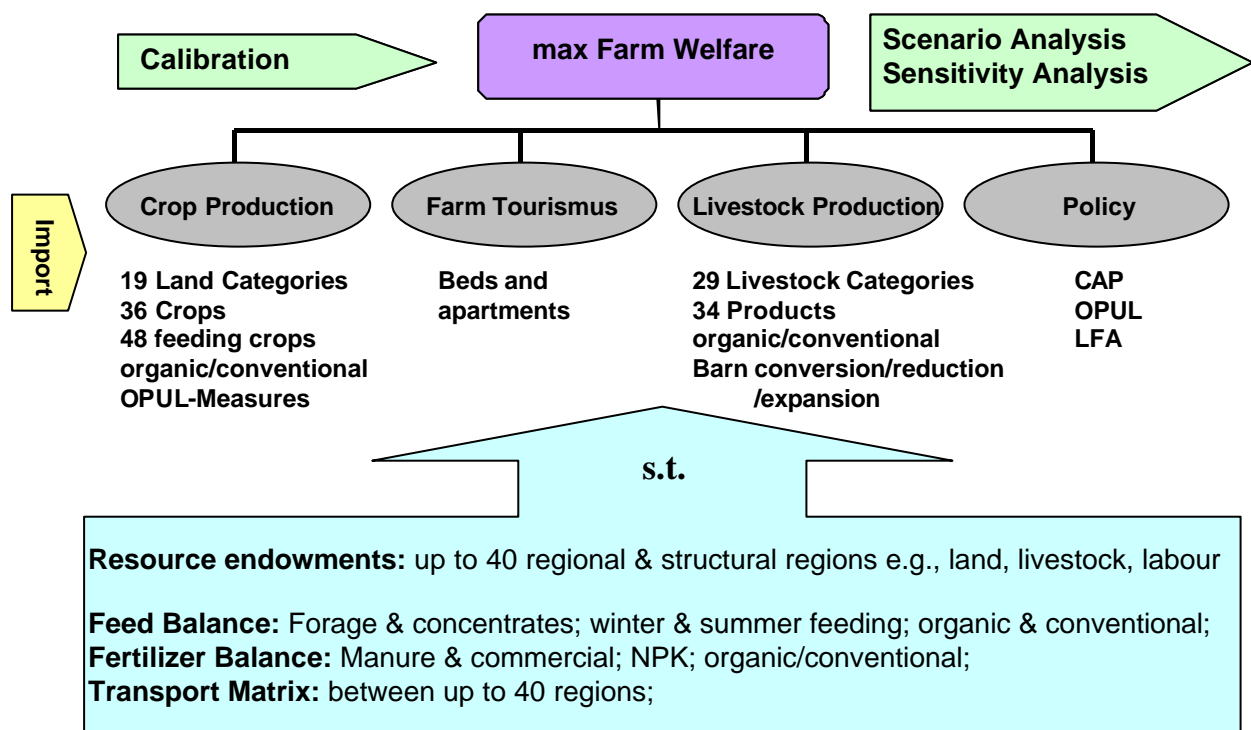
Calibration

max Farm Welfare

Scenario Analysis
Sensitivity Analysis

Import

Crop Production

Farm Tourismus

Livestock Production

Policy

19 Land Categories
36 Crops
48 feeding crops
organic/conventional
OPUL-Measures

Beds and apartments

29 Livestock Categories
34 Products
organic/conventional
Barn conversion/reduction /expansion

CAP
OPUL
LFA

s.t.

**Resource endowments:** up to 40 regional & structural regions e.g., land, livestock, labour

**Feed Balance:** Forage & concentrates; winter & summer feeding; organic & conventional;
**Fertilizer Balance:** Manure & commercial; NPK; organic/conventional;
**Transport Matrix:** between up to 40 regions;